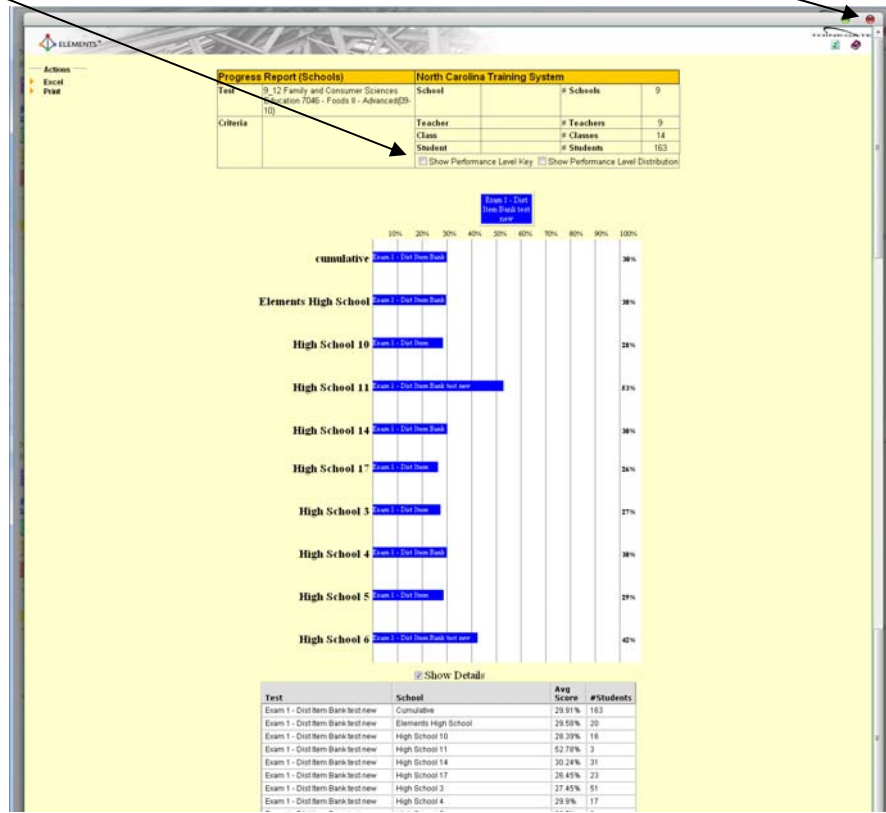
ELEMENTS

Actions
Excel
Print

| Progress Report (Schools) | | North Carolina Training System | | | |
|---|---|---|---|---|---|
| Test | 9_12 Family and Consumer Sciences Education 7046 - Foods II - Advanced(09-10) | School | | # Schools | 9 |
| Criteria | | Teacher | | # Teachers | 9 |
| | | Class | | # Classes | 14 |
| | | Student | | # Students | 163 |

Show Performance Level Key Show Performance Level Distribution

Exam 1 - Dist Item Bank test new

10% 20% 30% 40% 50% 60% 70% 80% 90% 100%

cumulative Exam 1 - Dist Item Bank 30%

Elements High School Exam 1 - Dist Item Bank 30%

High School 10 Exam 1 - Dist Item 28%

High School 11 Exam 1 - Dist Item Bank test new 53%

High School 14 Exam 1 - Dist Item Bank 30%

High School 17 Exam 1 - Dist Item 26%

High School 3 Exam 1 - Dist Item 27%

High School 4 Exam 1 - Dist Item Bank 30%

High School 5 Exam 1 - Dist Item 29%

High School 6 Exam 1 - Dist Item Bank test new 42%

Show Details

| Test | School | Avg Score | #Students |
|---|---|---|---|
| Exam 1 - Dist Item Bank test new | Cumulative | 29.91% | 163 |
| Exam 1 - Dist Item Bank test new | Elements High School | 29.58% | 20 |
| Exam 1 - Dist Item Bank test new | High School 10 | 28.39% | 16 |
| Exam 1 - Dist Item Bank test new | High School 11 | 52.78% | 3 |
| Exam 1 - Dist Item Bank test new | High School 14 | 30.24% | 31 |
| Exam 1 - Dist Item Bank test new | High School 17 | 26.45% | 23 |
| Exam 1 - Dist Item Bank test new | High School 3 | 27.45% | 51 |
| Exam 1 - Dist Item Bank test new | High School 4 | 29.9% | 17 |